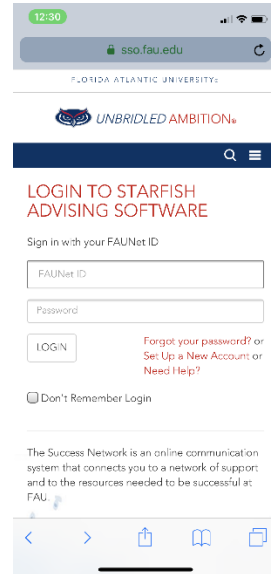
12:30

sso.fau.edu

FLORIDA ATLANTIC UNIVERSITY®

UNBRIDLED AMBITION®

LOGIN TO STARFISH ADVISING SOFTWARE

Sign in with your FAUNet ID

FAUNet ID

Password

LOGIN

Forgot your password? or Set Up a New Account or Need Help?

Don't Remember Login

The Success Network is an online communication system that connects you to a network of support and to the resources needed to be successful at FAU.